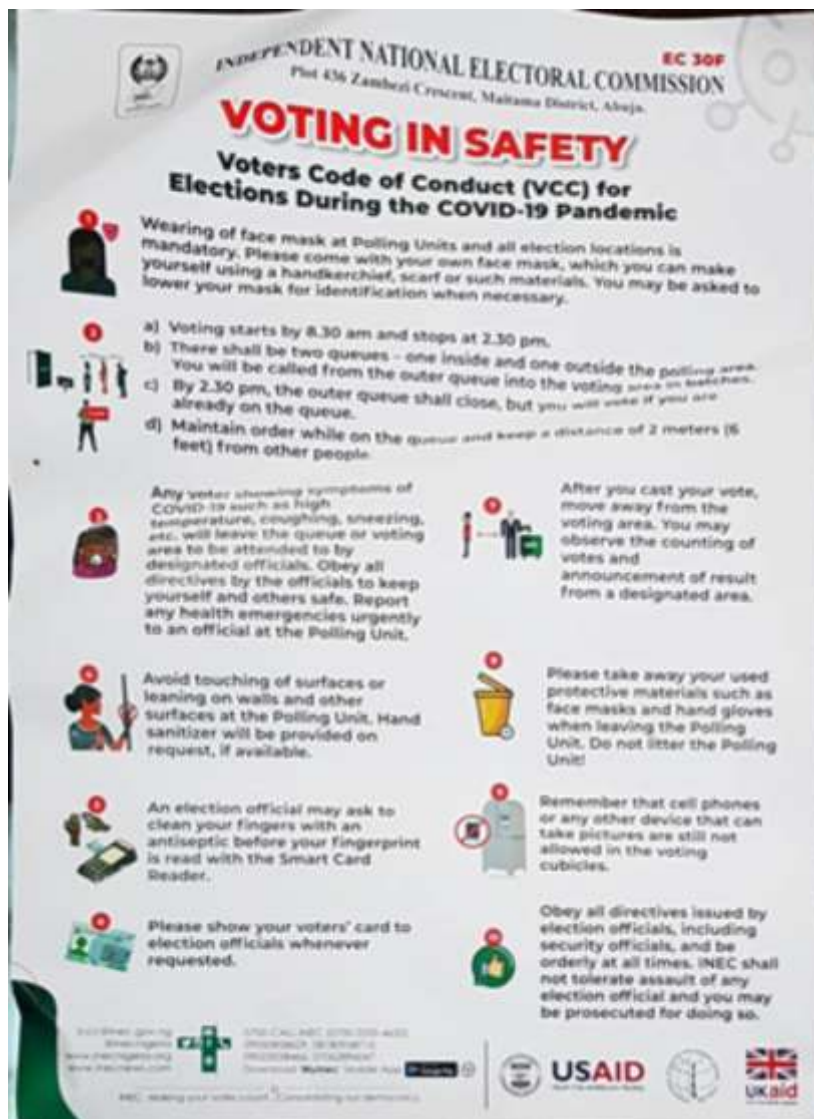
INDEPENDENT NATIONAL ELECTORAL COMMISSION
Plot 436 Zambezi Crescent, Maitama District, Abuja.

EC 30F

VOTING IN SAFETY

Voters Code of Conduct (VCC) for Elections During the COVID-19 Pandemic

Wearing of face mask at Polling Units and all election locations is mandatory. Please come with your own face mask, which you can make yourself using a handkerchief, scarf or such materials. You may be asked to lower your mask for identification when necessary.

a) Voting starts by 8.30 am and stops at 2.30 pm.
b) There shall be two queues - one inside and one outside the polling area. You will be called from the outer queue into the voting area in batches.
c) By 2.30 pm, the outer queue shall close, but you will vote if you are already on the queue.
d) Maintain order while on the queue and keep a distance of 2 meters (6 feet) from other people.

Any voter showing symptoms of COVID-19 such as high temperature, coughing, sneezing, etc. will leave the queue or voting area to be attended to by designated officials. Obey all directives by the officials to keep yourself and others safe. Report any health emergencies urgently to an official at the Polling Unit.

Avoid touching of surfaces or leaning on walls and other surfaces at the Polling Unit. Hand sanitizer will be provided on request, if available.

An election official may ask to clean your fingers with an antiseptic before your fingerprint is read with the Smart Card Reader.

Please show your voters' card to election officials whenever requested.

After you cast your vote, move away from the voting area. You may observe the counting of votes and announcement of result from a designated area.

Please take away your used protective materials such as face masks and hand gloves when leaving the Polling Unit. Do not litter the Polling Unit!

Remember that cell phones or any other device that can take pictures are still not allowed in the voting cubicles.

Obey all directives issued by election officials, including security officials, and be orderly at all times. INEC shall not tolerate assault of any election official and you may be prosecuted for doing so.

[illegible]

USAID

UKaid